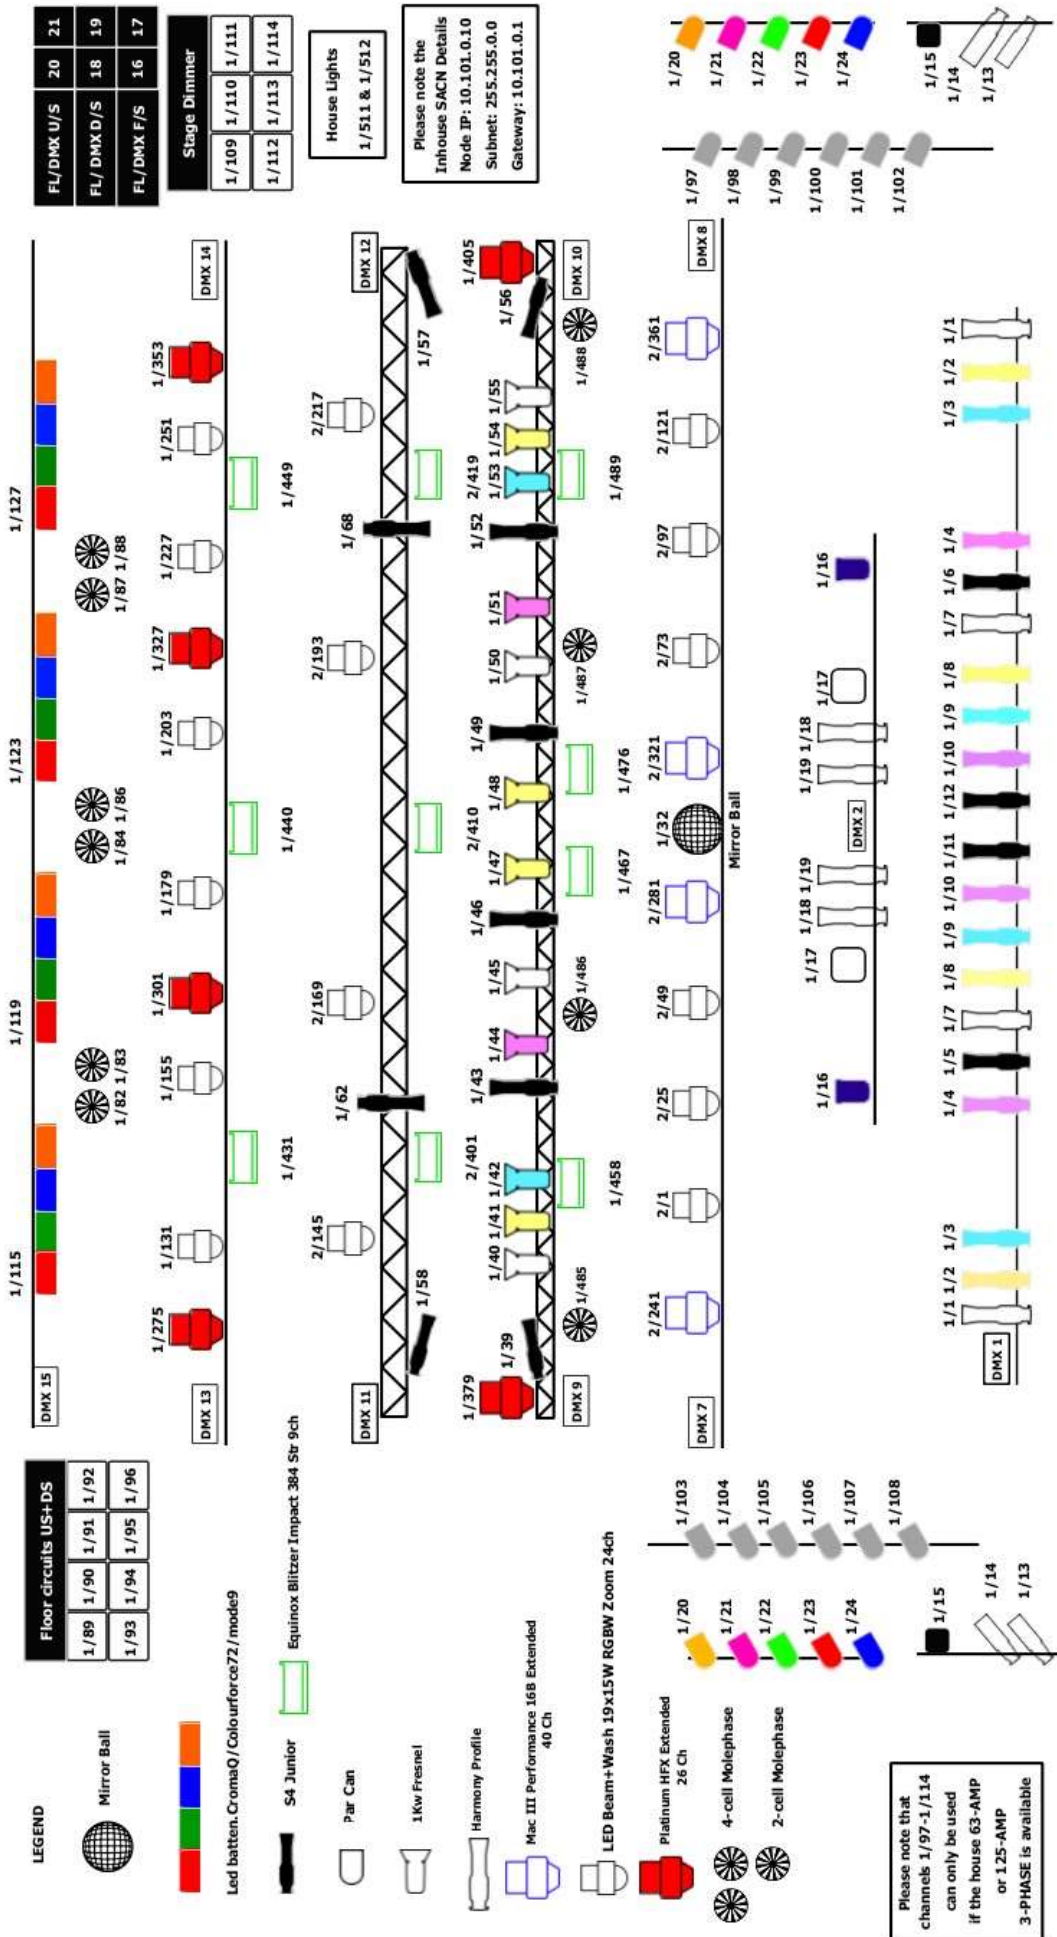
| FL/DMX U/S | 20 | 21 |
|---|---|---|
| FL/DMX D/S | 18 | 19 |
| FL/DMX F/S | 16 | 17 |

Stage Dimmer

| 1/109 | 1/110 | 1/111 |
|---|---|---|
| 1/112 | 1/113 | 1/114 |

House Lights
1/511 & 1/512

Please note the Inhouse SACN Details
Node IP: 10.101.0.10
Subnet: 255.255.0.0
Gateway: 10.101.0.1

1/20 1/21 1/22 1/23 1/24
1/15 1/14 1/13
1/97 1/98 1/99 1/100 1/101 1/102

DMX 15
1/115 1/119 1/123 1/127
1/82 1/83 1/84 1/86 1/87 1/88

DMX 13 DMX 14
1/275 1/131 1/155 1/301 1/179 1/203 1/327 1/227 1/251 1/353
1/431 1/440 1/449

DMX 11 DMX 12
1/58 2/145 1/62 2/169 2/193 1/68 2/217 1/57

DMX 9 DMX 10
1/379 1/39 1/40 1/41 1/42 2/401 1/43 1/44 1/45 1/46 1/47 1/48 2/410 1/49 1/50 1/51 1/52 1/53 1/54 1/55 2/419 1/56 1/405
1/485 1/486 1/487 1/488
1/458 1/467 1/476 1/489

DMX 7 DMX 8
2/241 2/1 2/25 2/49 2/281 1/32 2/321 2/73 2/97 2/121 2/361
Mirror Ball

DMX 2
1/16 1/17 1/18 1/19 1/19 1/18 1/17 1/16

DMX 1
1/1 1/2 1/3 1/4 1/5 1/7 1/8 1/9 1/10 1/11 1/12 1/10 1/9 1/8 1/7 1/6 1/4 1/3 1/2 1/1

Floor circuits US+DS

| 1/89 | 1/90 | 1/91 | 1/92 |
|---|---|---|---|
| 1/93 | 1/94 | 1/95 | 1/96 |

1/103 1/104 1/105 1/106 1/107 1/108
1/20 1/21 1/22 1/23 1/24
1/15 1/14 1/13

LEGEND
Mirror Ball
Led batten.CromaQ/Colourforce72/mode9
Equinox Blitzer Impact 384 Str 9ch
S4 Junior
Par Can
1Kw Fresnel
Harmony Profile
Mac III Performance 168 Extended 40 Ch
LED Beam+Wash 19x15W RGBW Zoom 24ch
Platinum HFX Extended 26 Ch
4-cell Molephase
2-cell Molephase

Please note that channels 1/97-1/114 can only be used if the house 63-AMP or 125-AMP 3-PHASE is available